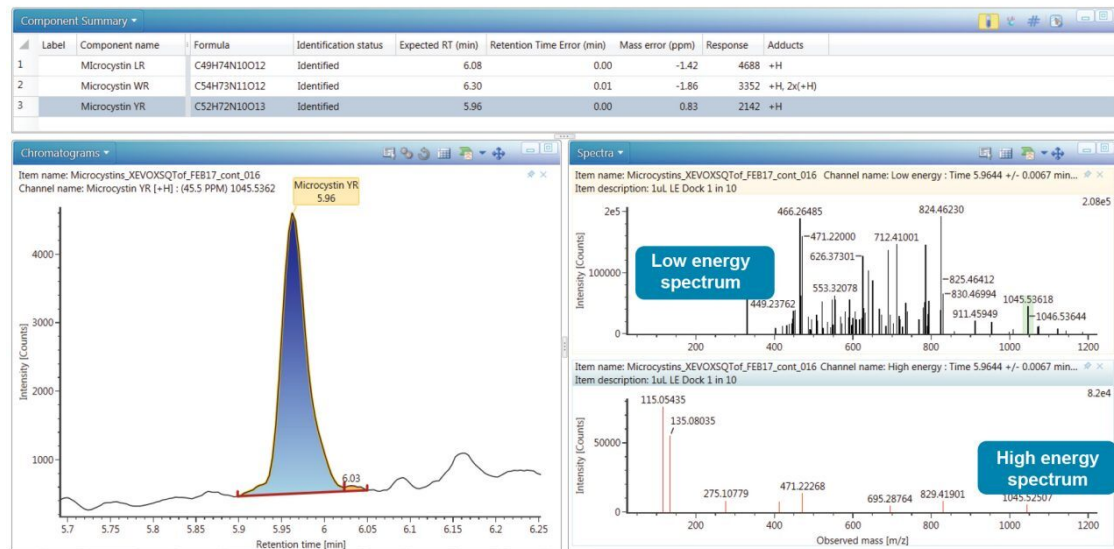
Component Summary

| | Label | Component name | Formula | Identification status | Expected RT (min) | Retention Time Error (min) | Mass error (ppm) | Response | Adducts |
|---|---|---|---|---|---|---|---|---|---|
| 1 | | MIcrocystin LR | C49H74N10O12 | Identified | 6.08 | 0.00 | -1.42 | 4688 | +H |
| 2 | | Microcystin WR | C54H73N11O12 | Identified | 6.30 | 0.01 | -1.86 | 3352 | +H, 2x(+H) |
| 3 | | Microcystin YR | C52H72N10O13 | Identified | 5.96 | 0.00 | 0.83 | 2142 | +H |

Chromatograms

Item name: Microcystins_XEVOXSQTof_FEB17_cont_016
Channel name: Microcystin YR [+H] : (45.5 PPM) 1045.5362

Microcystin YR
5.96

6.03

4000
3000
2000
1000
Intensity [Counts]
5.7 5.75 5.8 5.85 5.9 5.95 6 6.05 6.1 6.15 6.2 6.25
Retention time [min]

Spectra

Item name: Microcystins_XEVOXSQTof_FEB17_cont_016 Channel name: Low energy : Time 5.9644 +/- 0.0067 min...
Item description: 1uL LE Dock 1 in 10

2e5
2.08e5
100000
0
Intensity [Counts]
466.26485
471.22000
824.46230
712.41001
626.37301
553.32078
449.23762
825.46412
830.46994
1045.53618
911.45949
1046.53644
Low energy spectrum
200 400 600 800 1000 1200

Item name: Microcystins_XEVOXSQTof_FEB17_cont_016 Channel name: High energy : Time 5.9644 +/- 0.0067 min...
Item description: 1uL LE Dock 1 in 10

8.2e4
50000
0
Intensity [Counts]
115.05435
135.08035
275.10779
471.22268
695.28764
829.41901
1045.52507
High energy spectrum
200 400 600 800 1000 1200
Observed mass [m/z]